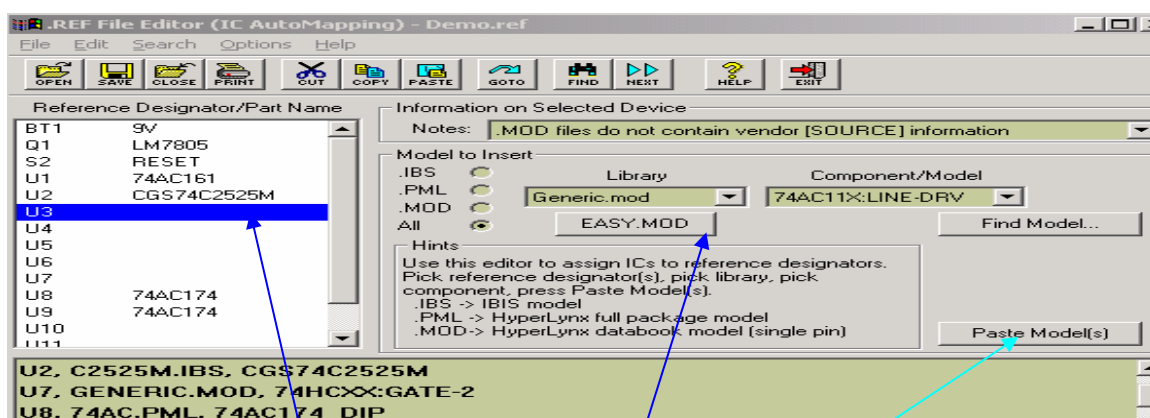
.REF File Editor (IC AutoMapping) - Demo.ref

File Edit Search Options Help

OPEN SAVE CLOSE PRINT CUT COPY PASTE GOTO FIND NEXT HELP EXIT

Reference Designator/Part Name

| | |
|---|---|
| BT1 | 9V |
| Q1 | LM7805 |
| S2 | RESET |
| U1 | 74AC161 |
| U2 | CGS74C2525M |
| U3 | |
| U4 | |
| U5 | |
| U6 | |
| U7 | |
| U8 | 74AC174 |
| U9 | 74AC174 |
| U10 | |
| U11 | |

Information on Selected Device

Notes: .MOD files do not contain vendor [SOURCE] information

Model to Insert

.IBS
.PML
.MOD
All

Library

Generic.mod

Component/Model

74AC11X:LINE-DRV

EASY.MOD

Find Model...

Hints

Use this editor to assign ICs to reference designators. Pick reference designator(s), pick library, pick component, press Paste Model(s).
.IBS -> IBIS model
.PML -> HyperLynx full package model
.MOD-> HyperLynx databook model (single pin)

Paste Model(s)

U2, C2525M.IBS, CGS74C2525M
U7, GENERIC.MOD, 74HCXX:GATE-2
U8, 74AC.PML, 74AC174_DIP